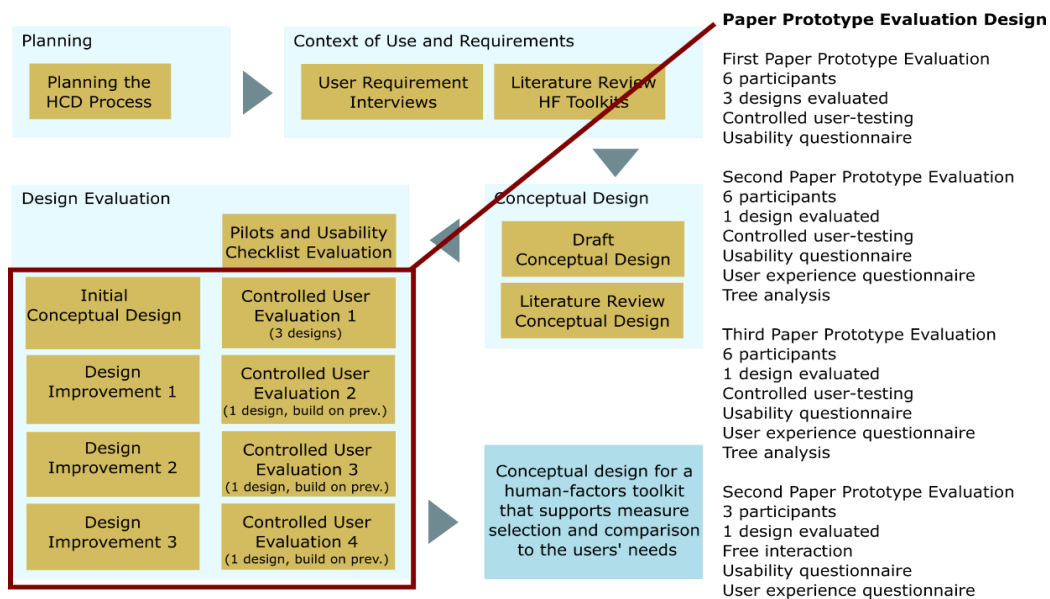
Planning

Planning the HCD Process

Context of Use and Requirements

User Requirement Interviews

Literature Review HF Toolkits

Paper Prototype Evaluation Design

First Paper Prototype Evaluation
6 participants
3 designs evaluated
Controlled user-testing
Usability questionnaire

Second Paper Prototype Evaluation
6 participants
1 design evaluated
Controlled user-testing
Usability questionnaire
User experience questionnaire
Tree analysis

Third Paper Prototype Evaluation
6 participants
1 design evaluated
Controlled user-testing
Usability questionnaire
User experience questionnaire
Tree analysis

Second Paper Prototype Evaluation
3 participants
1 design evaluated
Free interaction
Usability questionnaire
User experience questionnaire

Design Evaluation

Pilots and Usability Checklist Evaluation

Initial Conceptual Design

Controlled User Evaluation 1 (3 designs)

Design Improvement 1

Controlled User Evaluation 2 (1 design, build on prev.)

Design Improvement 2

Controlled User Evaluation 3 (1 design, build on prev.)

Design Improvement 3

Controlled User Evaluation 4 (1 design, build on prev.)

Conceptual Design

Draft Conceptual Design

Literature Review Conceptual Design

Conceptual design for a human-factors toolkit that supports measure selection and comparison to the users' needs